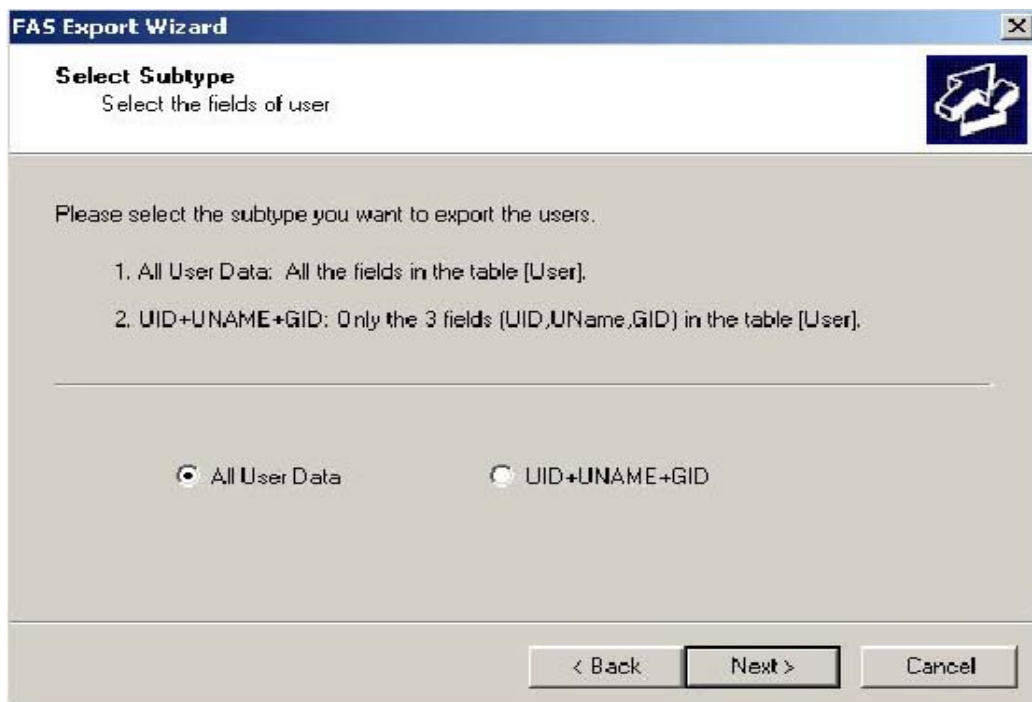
FAS Export Wizard

Select Subtype
Select the fields of user

Please select the subtype you want to export the users.

1. All User Data: All the fields in the table [User].

2. UID+UNAME+GID: Only the 3 fields (UID,UName,GID) in the table [User].

All User Data

UID+UNAME+GID

< Back

Next >

Cancel